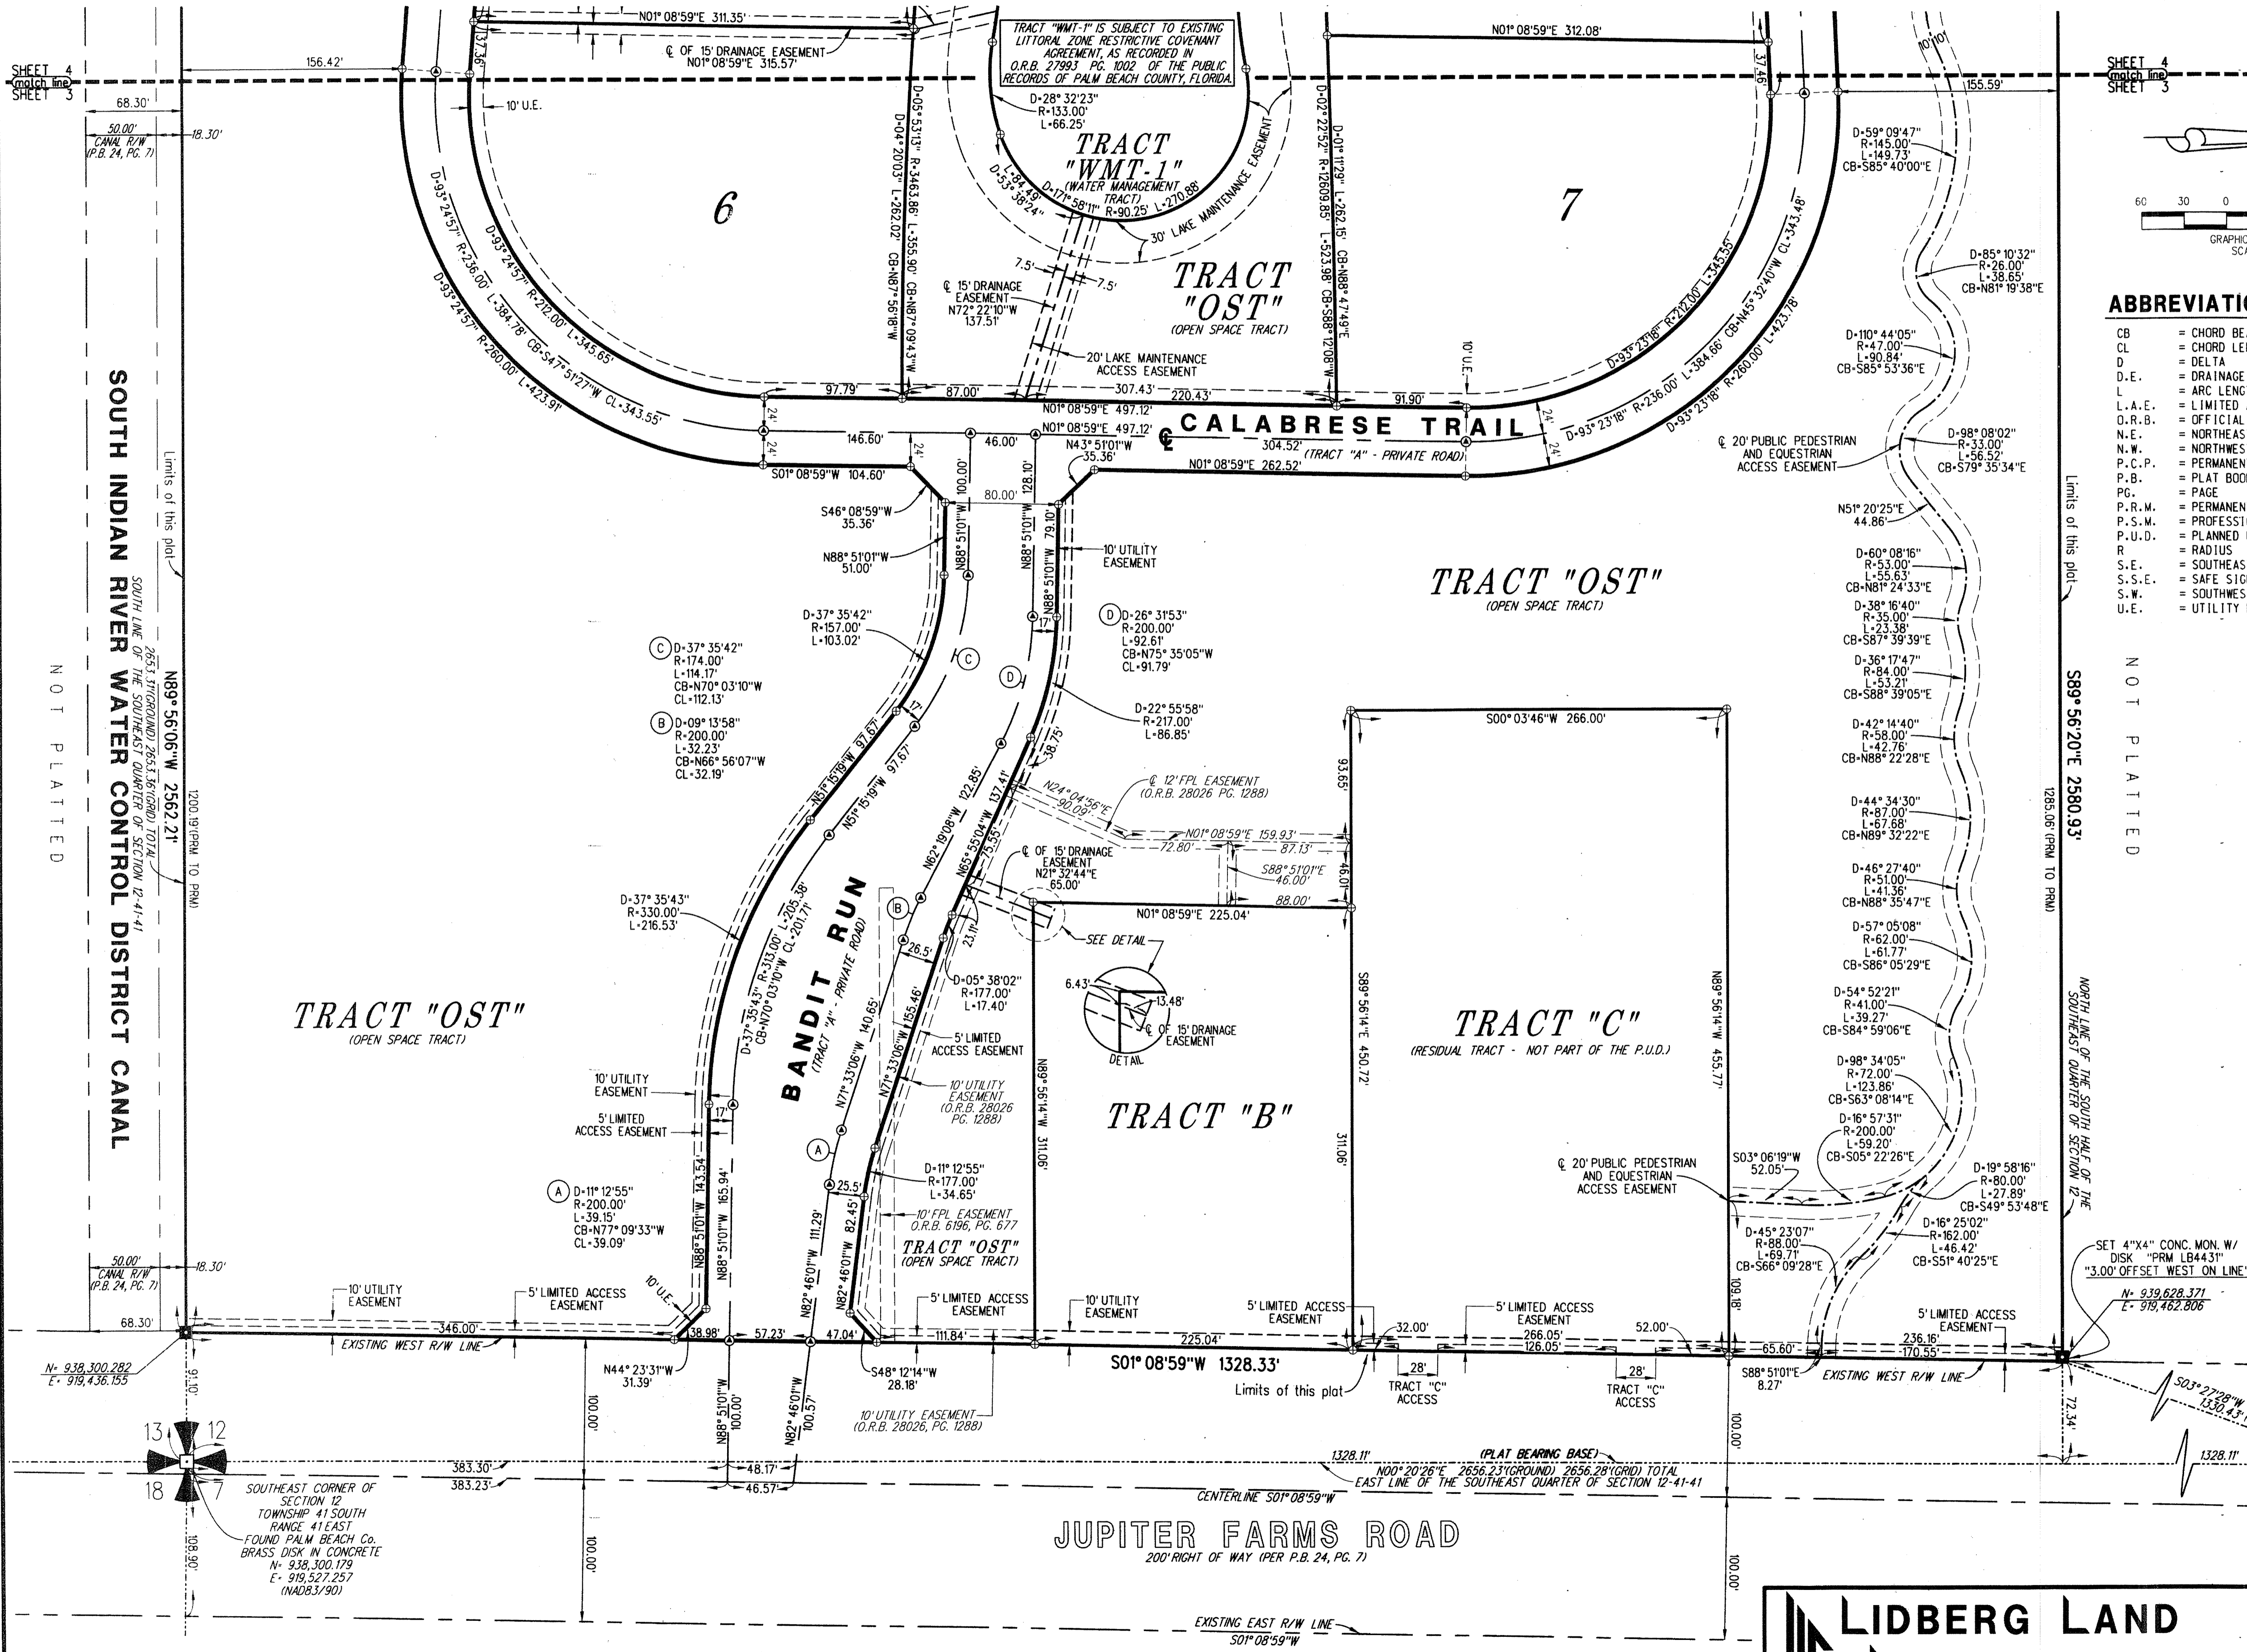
SHEET 4
match line
SHEET 3

SHEET 4
match line
SHEET 3

N01° 08'59"E 311.35'
℄ OF 15' DRAINAGE EASEMENT
N01° 08'59"E 315.57'

TRACT "WMT-1" IS SUBJECT TO EXISTING LITTORAL ZONE RESTRICTIVE COVENANT AGREEMENT, AS RECORDED IN O.R.B. 27993 PG. 1002 OF THE PUBLIC RECORDS OF PALM BEACH COUNTY, FLORIDA.

N01° 08'59"E 312.08'

156.42'
68.30'
50.00'
CANAL R/W
(P.B. 24, PG. 7)
18.30'
10' U.E.
37.36'
37.46'
155.59'

D=28° 32'23"
R=133.00'
L=66.25'

TRACT
"WMT-1"
(WATER MANAGEMENT TRACT)
D=171° 58'11" R=90.25' L=270.88'
D=53° 38'24" L=84.49'
30' LAKE MAINTENANCE EASEMENT

6
7

D=05° 53'13" R=3463.86' L=355.90' CB=N87° 09'43"W
D=04° 20'03" L=262.02' CB=N87° 56'18"W
D=02° 22'52" R=12609.85' L=523.98' CB=S88° 12'08"W
D=01° 11'29" L=262.15' CB=N88° 47'49"E

D=59° 09'47"
R=145.00'
L=149.73'
CB=S85° 40'00"E

60 30 0
GRAPHIC
SC

D=93° 24'57" R=236.00' L=384.78' CB=S47° 51'27"W CL=343.55'
D=93° 24'57" R=212.00' L=345.65'
D=93° 24'57" R=260.00' L=423.91'

7.5'
7.5'
℄ 15' DRAINAGE EASEMENT
N72° 22'10"W
137.51'

TRACT
"OST"
(OPEN SPACE TRACT)

20' LAKE MAINTENANCE ACCESS EASEMENT

D=85° 10'32"
R=26.00'
L=38.65'
CB=N81° 19'38"E

ABBREVIATIO
CB = CHORD BEA
CL = CHORD LEN
D = DELTA
D.E. = DRAINAGE
L = ARC LENGT
L.A.E. = LIMITED
O.R.B. = OFFICIAL
N.E. = NORTHEAS
N.W. = NORTHWES
P.C.P. = PERMANEN
P.B. = PLAT BOO
PG. = PAGE
P.R.M. = PERMANEN
P.S.M. = PROFESSI
P.U.D. = PLANNED
R = RADIUS
S.E. = SOUTHEAS
S.S.E. = SAFE SIG
S.W. = SOUTHWES
U.E. = UTILITY

D=110° 44'05"
R=47.00'
L=90.84'
CB=S85° 53'36"E

10' U.E.

D=93° 23'18" R=212.00' L=345.55'
D=93° 23'18" R=236.00' L=384.66' CB=N45° 32'40"W CL=343.48'
D=93° 23'18" R=260.00' L=423.78'

97.79'
87.00'
307.43'
220.43'
91.90'
N01° 08'59"E 497.12'
N01° 08'59"E 497.12'
24'
24'
24'
24'
℄ CALABRESE TRAIL
146.60'
46.00'
N43° 51'01"W
35.36'
304.52'
(TRACT "A" - PRIVATE ROAD)
S01° 08'59"W 104.60'
N01° 08'59"E 262.52'
100.00'
128.10'
80.00'

℄ 20' PUBLIC PEDESTRIAN AND EQUESTRIAN ACCESS EASEMENT

D=98° 08'02"
R=33.00'
L=56.52'
CB=S79° 35'34"E

N51° 20'25"E
44.86'

SOUTH INDIAN RIVER WATER CONTROL DISTRICT CANAL
Limits of this plat
SOUTH LINE OF THE SOUTHEAST QUARTER OF SECTION 12-41-41
2653.31'(GROUND) 2653.36'(GRID) TOTAL
N89° 56'06"W 2562.21'
1200.19'(PRM TO PRM)
NOT PLATTED

S46° 08'59"W
35.36'
N88° 51'01"W
51.00'
N88° 51'01"W
N88° 51'01"W 79.10'
N88° 51'01"W
10' UTILITY EASEMENT
17'

TRACT "OST"
(OPEN SPACE TRACT)

D=60° 08'16"
R=53.00'
L=55.63'
CB=N81° 24'33"E

D=38° 16'40"
R=35.00'
L=23.38'
CB=S87° 39'39"E

D=36° 17'47"
R=84.00'
L=53.21'
CB=S88° 39'05"E

Limits of this plat
S89° 56'20"E 2580.93'
NOT PLATTED

D=37° 35'42"
R=157.00'
L=103.02'

D D=26° 31'53"
R=200.00'
L=92.61'
CB=N75° 35'05"W
CL=91.79'

C D=37° 35'42"
R=174.00'
L=114.17'
CB=N70° 03'10"W
CL=112.13'

B D=09° 13'58"
R=200.00'
L=32.23'
CB=N66° 56'07"W
CL=32.19'

D=22° 55'58"
R=217.00'
L=86.85'

S00° 03'46"W 266.00'

D=42° 14'40"
R=58.00'
L=42.76'
CB=N88° 22'28"E

17'
N51° 15'19"W 97.67'
N51° 15'19"W 97.67'
N62° 19'08"W 122.85'
N65° 55'04"W 137.41'
38.75'

℄ 12' FPL EASEMENT
(O.R.B. 28026 PG. 1288)
N24° 04'56"E
90.09'
N01° 08'59"E 159.93'
72.80'
87.13'
93.65'

D=44° 34'30"
R=87.00'
L=67.68'
CB=N89° 32'22"E

1285.06'(PRM TO PRM)

℄ OF 15' DRAINAGE EASEMENT
N21° 32'44"E
65.00'
15.55'
S88° 51'01"E
46.00'
88.00'
46.01'

D=46° 27'40"
R=51.00'
L=41.36'
CB=N88° 35'47"E

D=37° 35'43"
R=330.00'
L=216.53'

BANDIT RUN
(TRACT "A" - PRIVATE ROAD)

N01° 08'59"E 225.04'
SEE DETAIL
26.5'
23.11'
D=05° 38'02"
R=177.00'
L=17.40'

D=57° 05'08"
R=62.00'
L=61.77'
CB=S86° 05'29"E

D=37° 35'43" R=313.00' L=205.38'
CB=N70° 03'10"W CL=201.71'

6.43'
13.48'
℄ OF 15' DRAINAGE EASEMENT
DETAIL

TRACT "C"
(RESIDUAL TRACT - NOT PART OF THE P.U.D.)

S89° 56'14"E 450.72'
N89° 56'14"W 455.77'

D=54° 52'21"
R=41.00'
L=39.27'
CB=S84° 59'06"E

NORTH LINE OF THE SOUTH HALF OF THE SOUTHEAST QUARTER OF SECTION 12

TRACT "OST"
(OPEN SPACE TRACT)

N71° 33'06"W 140.65'
N71° 33'06"W 155.46'
5' LIMITED ACCESS EASEMENT
10' UTILITY EASEMENT
(O.R.B. 28026 PG. 1288)

N89° 56'14"W 311.06'
TRACT "B"
311.06'

D=98° 34'05"
R=72.00'
L=123.86'
CB=S63° 08'14"E

10' UTILITY EASEMENT
5' LIMITED ACCESS EASEMENT
17'

D=16° 57'31"
R=200.00'
L=59.20'
CB=S05° 22'26"E

A
D=11° 12'55"
R=177.00'
L=34.65'
25.5'

℄ 20' PUBLIC PEDESTRIAN AND EQUESTRIAN ACCESS EASEMENT
S03° 06'19"W
52.05'

D=19° 58'16"
R=80.00'
L=27.89'
CB=S49° 53'48"E

A D=11° 12'55"
R=200.00'
L=39.15'
CB=N77° 09'33"W
CL=39.09'

N88° 51'01"W 143.54'
N88° 51'01"W 165.94'
N82° 46'01"W 111.29'
N82° 46'01"W 82.45'
10' FPL EASEMENT
O.R.B. 6196, PG. 677
TRACT "OST"
(OPEN SPACE TRACT)

D=45° 23'07"
R=88.00'
L=69.71'
CB=S66° 09'28"E

D=16° 25'02"
R=162.00'
L=46.42'
CB=S51° 40'25"E

SET 4"X4" CONC. MON. W/ DISK "PRM LB4431"
"3.00' OFFSET WEST ON LINE"
N= 939,628.371
E= 919,462.806

50.00'
CANAL R/W
(P.B. 24, PG. 7)
18.30'
10' UTILITY EASEMENT
5' LIMITED ACCESS EASEMENT
10' U.E.
5' LIMITED ACCESS EASEMENT
10' UTILITY EASEMENT
5' LIMITED ACCESS EASEMENT
5' LIMITED ACCESS EASEMENT
5' LIMITED ACCESS EASEMENT
109.18'

68.30'
346.00'
38.98'
57.23'
47.04'
111.84'
225.04'
32.00'
266.05'
126.05'
52.00'
65.60'
236.16'
170.55'
EXISTING WEST R/W LINE
S01° 08'59"W 1328.33'
EXISTING WEST R/W LINE

N= 938,300.282
E= 919,436.155
91.10'

N44° 23'31"W
31.39'
S48° 12'14"W
28.18'
Limits of this plat
28'
TRACT "C" ACCESS
28'
TRACT "C" ACCESS
S88° 51'01"E
8.27'

S03° 27'28"W
1330.43'

100.00'
N88° 51'01"W 100.00'
N82° 46'01"W 100.57'
10' UTILITY EASEMENT
(O.R.B. 28026, PG. 1288)
100.00'
72.34'

13 12
18 7
383.30'
383.23'
48.17'
46.57'
1328.11'
(PLAT BEARING BASE)
N00° 20'26"E 2656.23'(GROUND) 2656.28'(GRID) TOTAL
EAST LINE OF THE SOUTHEAST QUARTER OF SECTION 12-41-41
1328.11'

SOUTHEAST CORNER OF SECTION 12
TOWNSHIP 41 SOUTH
RANGE 41 EAST
FOUND PALM BEACH Co. BRASS DISK IN CONCRETE
N= 938,300.179
E= 919,527.257
(NAD83/90)

CENTERLINE S01° 08'59"W
JUPITER FARMS ROAD
200' RIGHT OF WAY (PER P.B. 24, PG. 7)
108.90'
100.00'
100.00'

EXISTING EAST R/W LINE
S01° 08'59"W

LIDBERG LAND